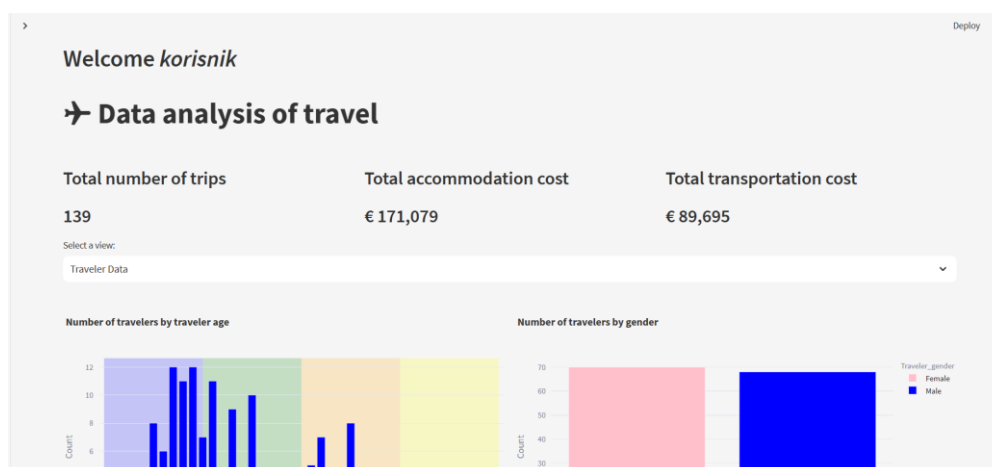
›

Deploy

Welcome *korisnik*

✈ Data analysis of travel

Total number of trips

139

Total accommodation cost

€ 171,079

Total transportation cost

€ 89,695

Select a view:

Traveler Data

Number of travelers by traveler age

12
10
8
6
Count

Number of travelers by gender

70
60
50
40
30
Count

Traveler_gender
Female
Male